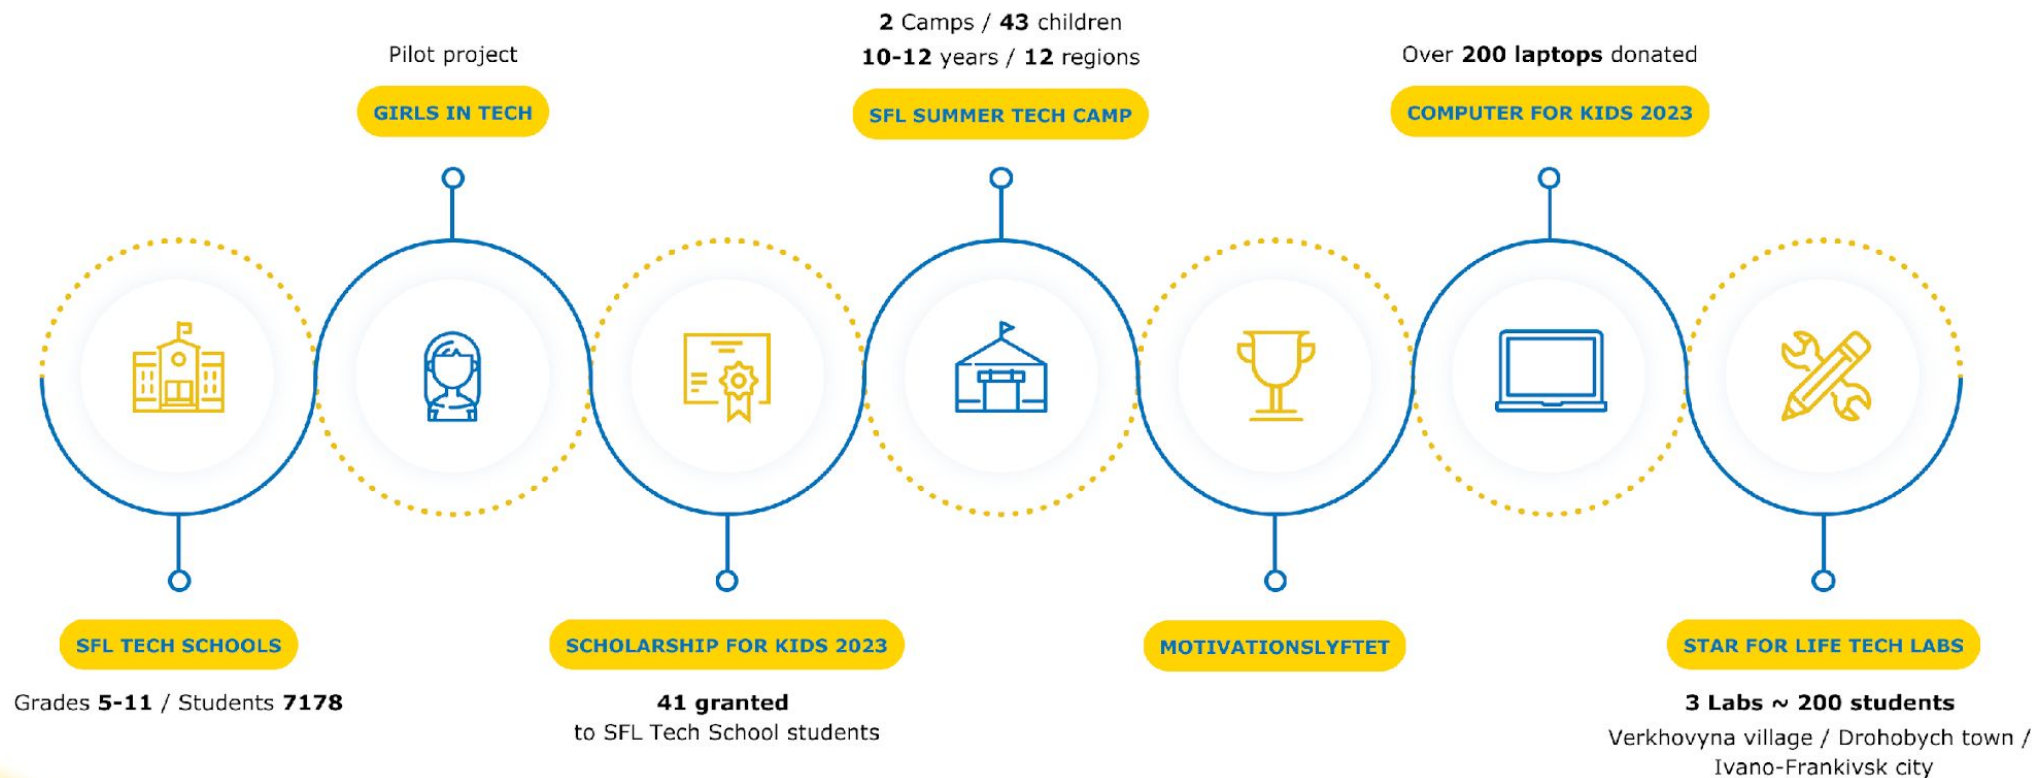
Pilot project

GIRLS IN TECH

2 Camps / 43 children
10-12 years / 12 regions

SFL SUMMER TECH CAMP

Over 200 laptops donated

COMPUTER FOR KIDS 2023

SFL TECH SCHOOLS

Grades 5-11 / Students 7178

SCHOLARSHIP FOR KIDS 2023

41 granted
to SFL Tech School students

MOTIVATIONSLYFTET

STAR FOR LIFE TECH LABS

3 Labs ~ 200 students
Verkhovyna village / Drohobych town / Ivano-Frankivsk city